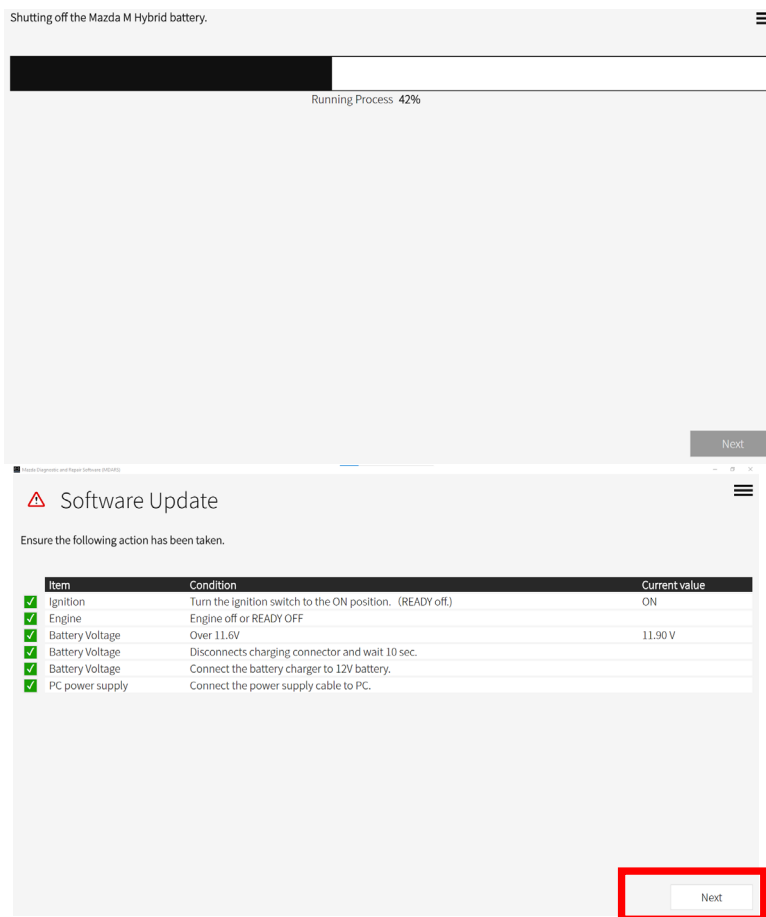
Shutting off the Mazda M Hybrid battery.

Running Process 42%

Next

Mazda Diagnostic and Repair Software (MDARS)

Software Update

Ensure the following action has been taken.

| | Item | Condition | Current value |
|---|---|---|---|
| ✓ | Ignition | Turn the ignition switch to the ON position. (READY off.) | ON |
| ✓ | Engine | Engine off or READY OFF | |
| ✓ | Battery Voltage | Over 11.6V | 11.90 V |
| ✓ | Battery Voltage | Disconnects charging connector and wait 10 sec. | |
| ✓ | Battery Voltage | Connect the battery charger to 12V battery. | |
| ✓ | PC power supply | Connect the power supply cable to PC. | |

Next